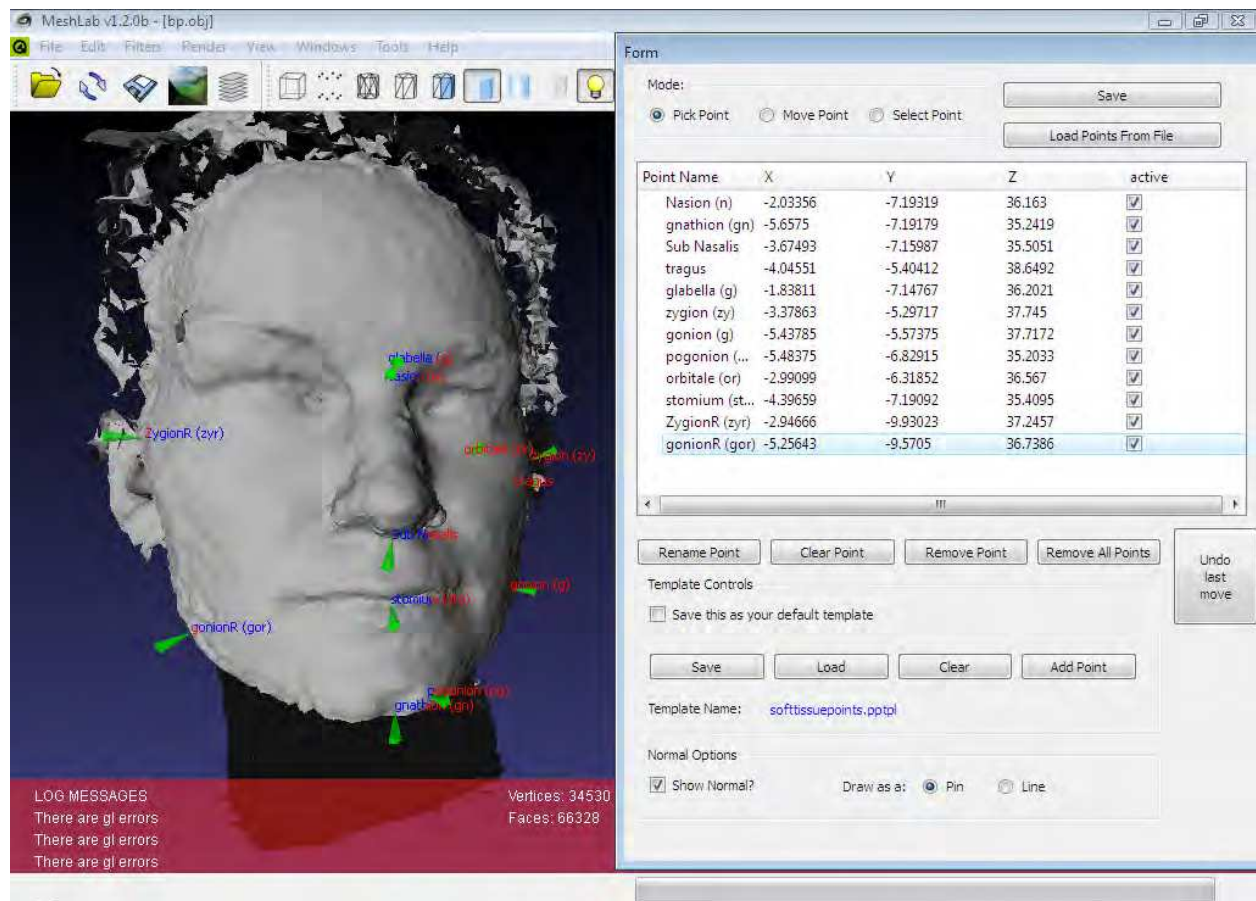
MeshLab v1.2.0b - [bp.obj]

File Edit Filters Render View Windows Tools Help

Form

Mode:

Pick Point Move Point Select Point

Save

Load Points From File

| Point Name | X | Y | Z | active |
|---|---|---|---|---|
| Nasion (n) | -2.03356 | -7.19319 | 36.163 | ☑ |
| gnathion (gn) | -5.6575 | -7.19179 | 35.2419 | ☑ |
| Sub Nasalis | -3.67493 | -7.15987 | 35.5051 | ☑ |
| tragus | -4.04551 | -5.40412 | 38.6492 | ☑ |
| glabella (g) | -1.83811 | -7.14767 | 36.2021 | ☑ |
| zygion (zy) | -3.37863 | -5.29717 | 37.745 | ☑ |
| gonion (g) | -5.43785 | -5.57375 | 37.7172 | ☑ |
| pogonion (... | -5.48375 | -6.82915 | 35.2033 | ☑ |
| orbitale (or) | -2.99099 | -6.31852 | 36.567 | ☑ |
| stomium (st... | -4.39659 | -7.19092 | 35.4095 | ☑ |
| ZygionR (zyr) | -2.94666 | -9.93023 | 37.2457 | ☑ |
| gonionR (gor) | -5.25643 | -9.5705 | 36.7386 | ☑ |

Rename Point Clear Point Remove Point Remove All Points

Undo last move

Template Controls

Save this as your default template

Save Load Clear Add Point

Template Name: softtissuepoints.pptpl

Normal Options

Show Normal? Draw as a: Pin Line

glabella (g)
Nasion (n)
ZygionR (zyr)
orbitale (or)
zygion (zy)
tragus
Sub Nasalis
gonion (g)
stomium (st)
gonionR (gor)
pogonion (pg)
gnathion (gn)

LOG MESSAGES
There are gl errors
There are gl errors
There are gl errors

Vertices: 34530
Faces: 66328